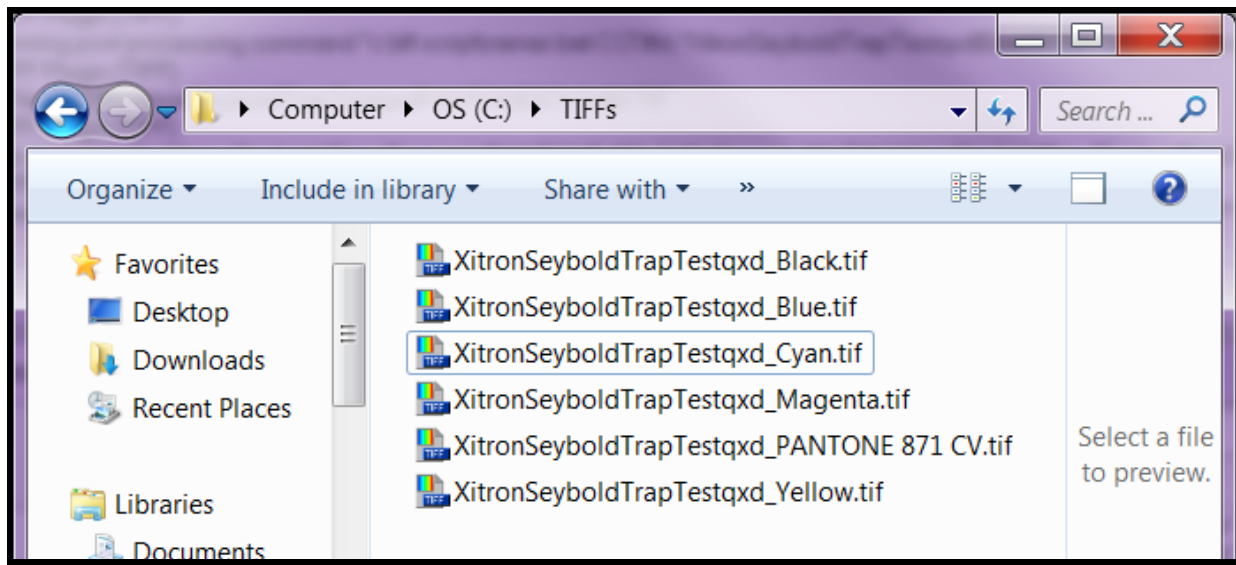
Computer ▸ OS (C:) ▸ TIFFs

Search ...

Organize ▾ Include in library ▾ Share with ▾ »

Favorites
Desktop
Downloads
Recent Places

Libraries
Documents

XitronSeyboldTrapTestqxd_Black.tif
XitronSeyboldTrapTestqxd_Blue.tif
XitronSeyboldTrapTestqxd_Cyan.tif
XitronSeyboldTrapTestqxd_Magenta.tif
XitronSeyboldTrapTestqxd_PANTONE 871 CV.tif
XitronSeyboldTrapTestqxd_Yellow.tif

Select a file to preview.